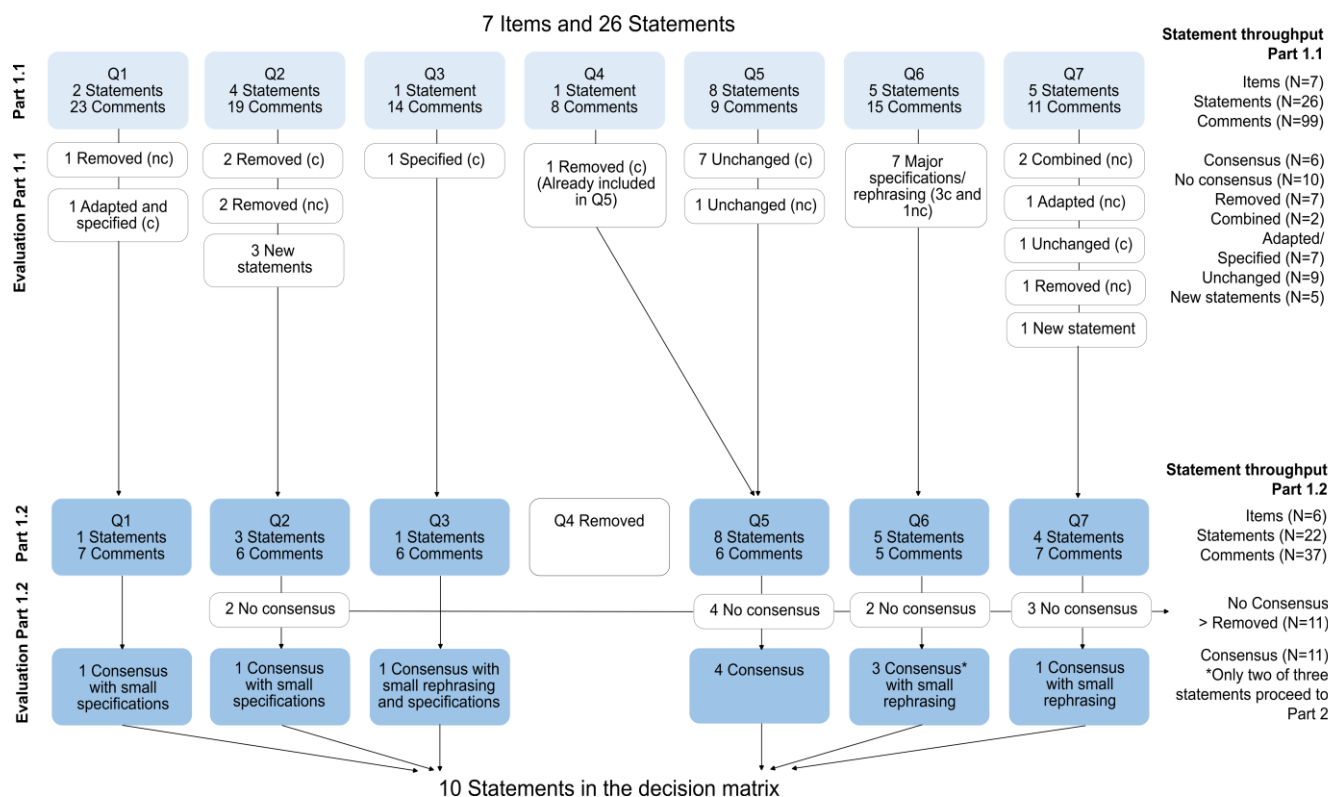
7 Items and 26 Statements

Statement throughput Part 1.1

Part 1.1

Q1 2 Statements 23 Comments

Q2 4 Statements 19 Comments

Q3 1 Statement 14 Comments

Q4 1 Statement 8 Comments

Q5 8 Statements 9 Comments

Q6 5 Statements 15 Comments

Q7 5 Statements 11 Comments

Items (N=7) Statements (N=26) Comments (N=99)

Evaluation Part 1.1

1 Removed (nc)

1 Adapted and specified (c)

2 Removed (c)

2 Removed (nc)

3 New statements

1 Specified (c)

1 Removed (c) (Already included in Q5)

7 Unchanged (c)

1 Unchanged (nc)

7 Major specifications/ rephrasing (3c and 1nc)

2 Combined (nc)

1 Adapted (nc)

1 Unchanged (c)

1 Removed (nc)

1 New statement

Consensus (N=6) No consensus (N=10) Removed (N=7) Combined (N=2) Adapted/ Specified (N=7) Unchanged (N=9) New statements (N=5)

Statement throughput Part 1.2

Part 1.2

Q1 1 Statements 7 Comments

Q2 3 Statements 6 Comments

Q3 1 Statements 6 Comments

Q4 Removed

Q5 8 Statements 6 Comments

Q6 5 Statements 5 Comments

Q7 4 Statements 7 Comments

Items (N=6) Statements (N=22) Comments (N=37)

Evaluation Part 1.2

2 No consensus

4 No consensus

2 No consensus

3 No consensus

No Consensus > Removed (N=11)

1 Consensus with small specifications

1 Consensus with small specifications

1 Consensus with small rephrasing and specifications

4 Consensus

3 Consensus* with small rephrasing

1 Consensus with small rephrasing

Consensus (N=11) *Only two of three statements proceed to Part 2

10 Statements in the decision matrix